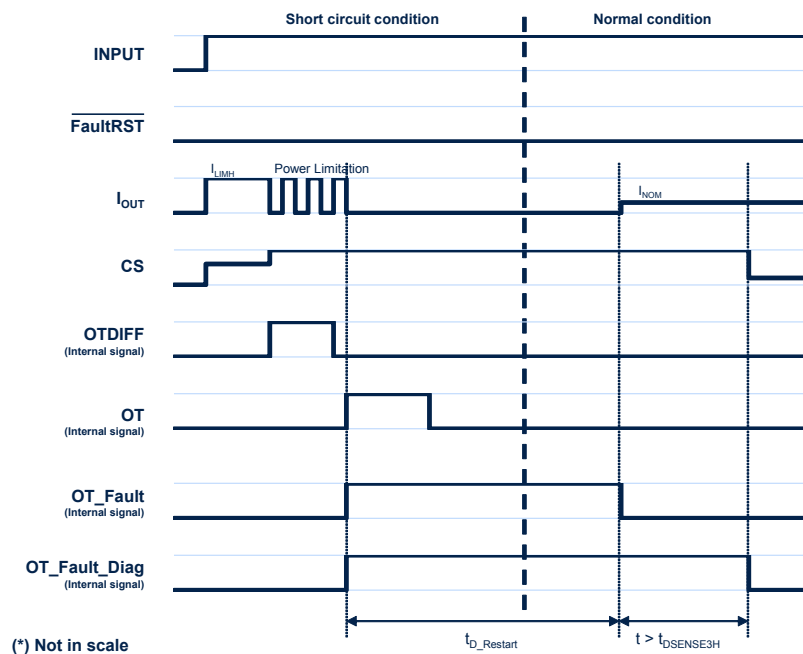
Short circuit condition

Normal condition

INPUT

$\overline{\text{FaultRST}}$

$I_{LIMH}$

Power Limitation

$I_{OUT}$

$I_{NOM}$

CS

OTDIFF
(Internal signal)

OT
(Internal signal)

OT_Fault
(Internal signal)

OT_Fault_Diag
(Internal signal)

$t_{D\_Restart}$

$t > t_{DSENSE3H}$

(*) Not in scale